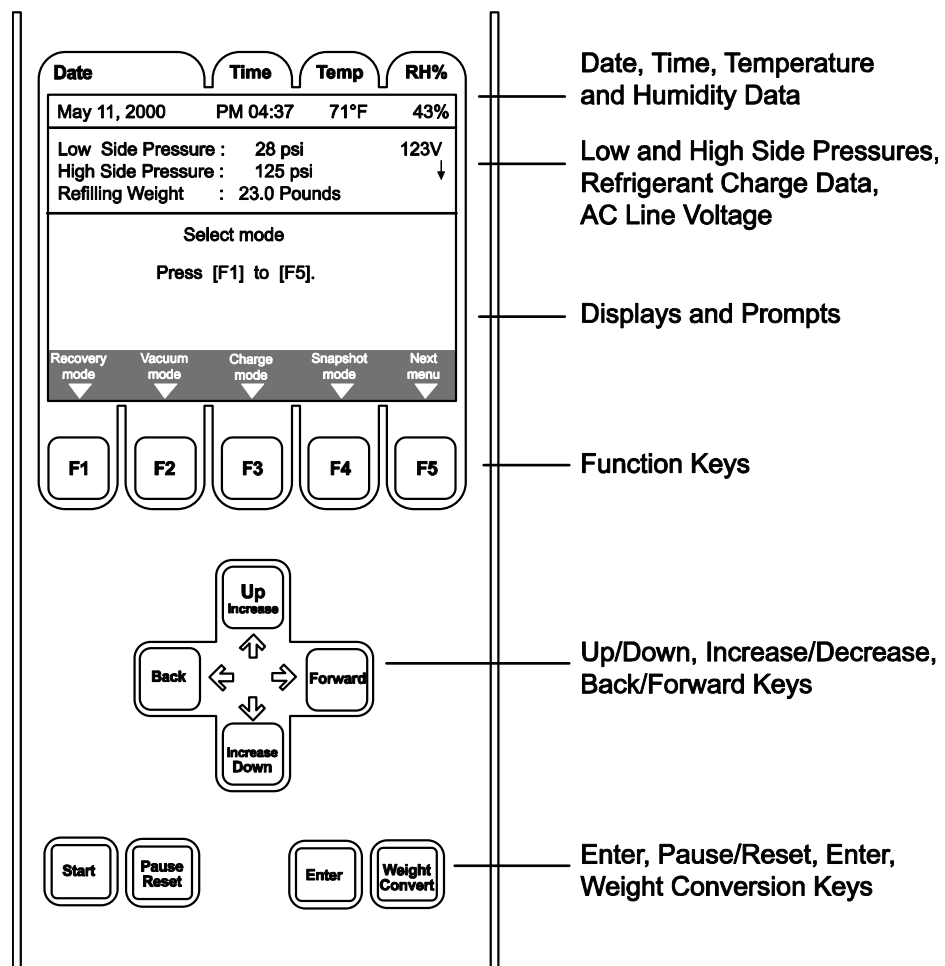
| Date | Time | Temp | RH% |
|---|---|---|---|
| May 11, 2000 | PM 04:37 | 71°F | 43% |

Low Side Pressure : 28 psi
High Side Pressure : 125 psi
Refilling Weight : 23.0 Pounds
123V

Select mode

Press [F1] to [F5].

Recovery mode
Vacuum mode
Charge mode
Snapshot mode
Next menu

F1
F2
F3
F4
F5

Up
Increase

Back

Forward

Increase
Down

Start

Pause
Reset

Enter

Weight
Convert

Date, Time, Temperature and Humidity Data

Low and High Side Pressures, Refrigerant Charge Data, AC Line Voltage

Displays and Prompts

Function Keys

Up/Down, Increase/Decrease, Back/Forward Keys

Enter, Pause/Reset, Enter, Weight Conversion Keys